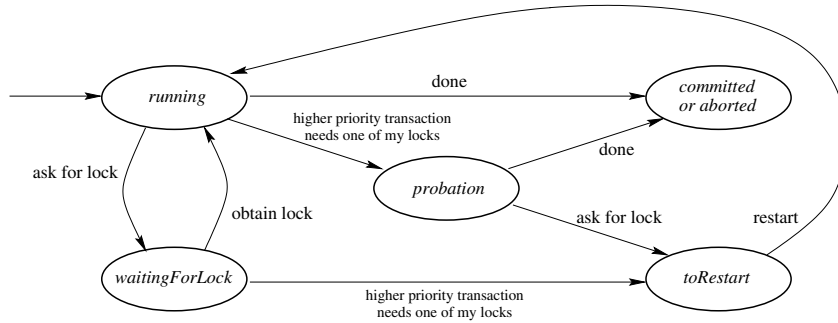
running

done

committed or aborted

higher priority transaction needs one of my locks

done

ask for lock

probation

obtain lock

ask for lock

restart

waitingForLock

toRestart

higher priority transaction needs one of my locks